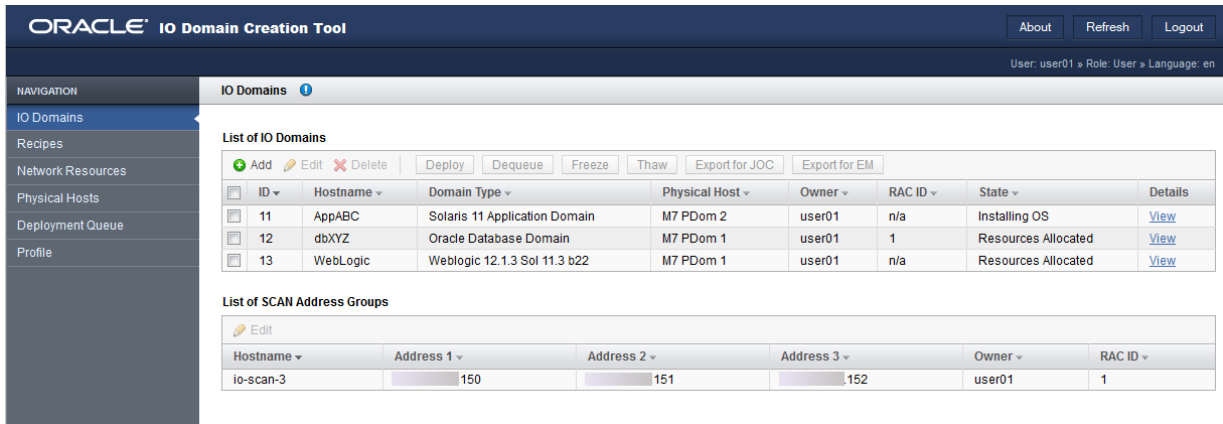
ORACLE® IO Domain Creation Tool

About Refresh Logout

User: user01 » Role: User » Language: en

NAVIGATION
IO Domains
Recipes
Network Resources
Physical Hosts
Deployment Queue
Profile

IO Domains

List of IO Domains

Add Edit Delete Deploy Dequeue Freeze Thaw Export for JOC Export for EM

| | ID | Hostname | Domain Type | Physical Host | Owner | RAC ID | State | Details |
|---|---|---|---|---|---|---|---|---|
| | 11 | AppABC | Solaris 11 Application Domain | M7 PDom 2 | user01 | n/a | Installing OS | View |
| | 12 | dbXYZ | Oracle Database Domain | M7 PDom 1 | user01 | 1 | Resources Allocated | View |
| | 13 | WebLogic | Weblogic 12.1.3 Sol 11.3 b22 | M7 PDom 1 | user01 | n/a | Resources Allocated | View |

List of SCAN Address Groups

Edit

| Hostname | Address 1 | Address 2 | Address 3 | Owner | RAC ID |
|---|---|---|---|---|---|
| io-scan-3 | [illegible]150 | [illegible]151 | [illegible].152 | user01 | 1 |